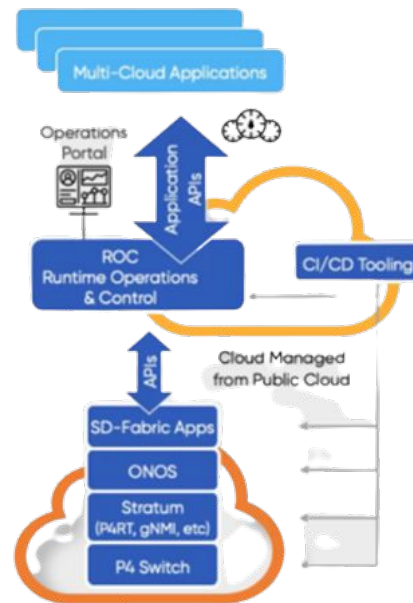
Multi-Cloud Applications

Operations Portal

Application APIs

ROC
Runtime Operations & Control

CI/CD Tooling

APIs

Cloud Managed from Public Cloud

SD-Fabric Apps

ONOS

Stratum
(P4RT, gNMI, etc)

P4 Switch